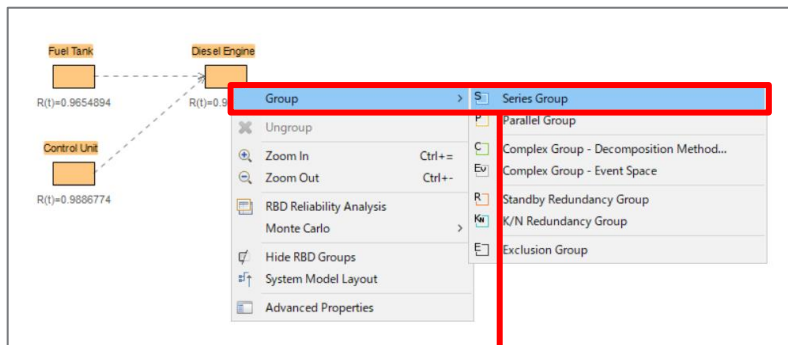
Fuel Tank

R(t)=0.9654894

Diesel Engine

R(t)=0.9

Control Unit

R(t)=0.9886774

Group >
Ungroup
Zoom In Ctrl+=
Zoom Out Ctrl+-
RBD Reliability Analysis
Monte Carlo >
Hide RBD Groups
System Model Layout
Advanced Properties

Series Group
Parallel Group
Complex Group - Decomposition Method...
Complex Group - Event Space
Standby Redundancy Group
K/N Redundancy Group
Exclusion Group